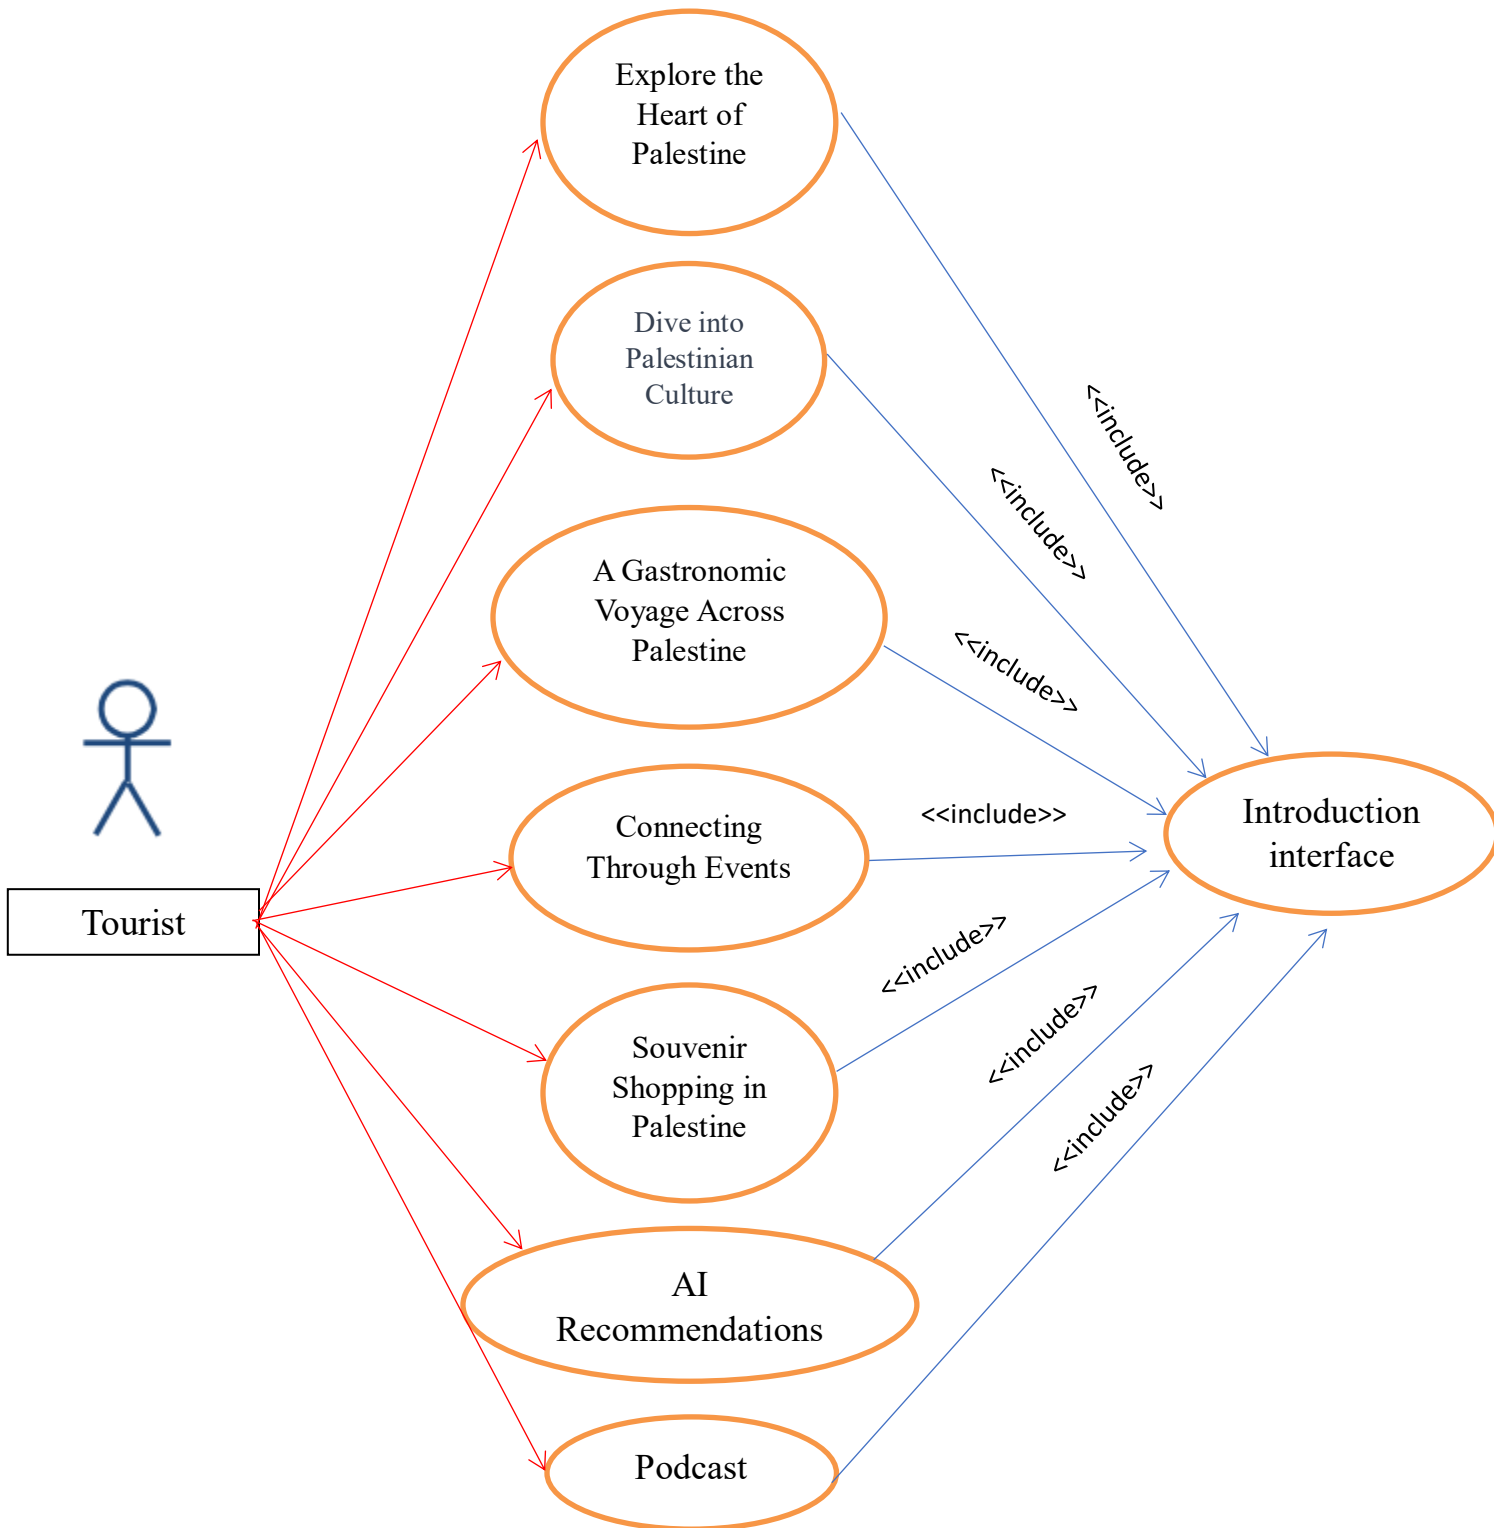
Explore the Heart of Palestine

Dive into Palestinian Culture

A Gastronomic Voyage Across Palestine

Tourist

Connecting Through Events

Souvenir Shopping in Palestine

AI Recommendations

Podcast

Introduction interface

<<include>>

<<include>>

<<include>>

<<include>>

<<include>>

<<include>>

<<include>>